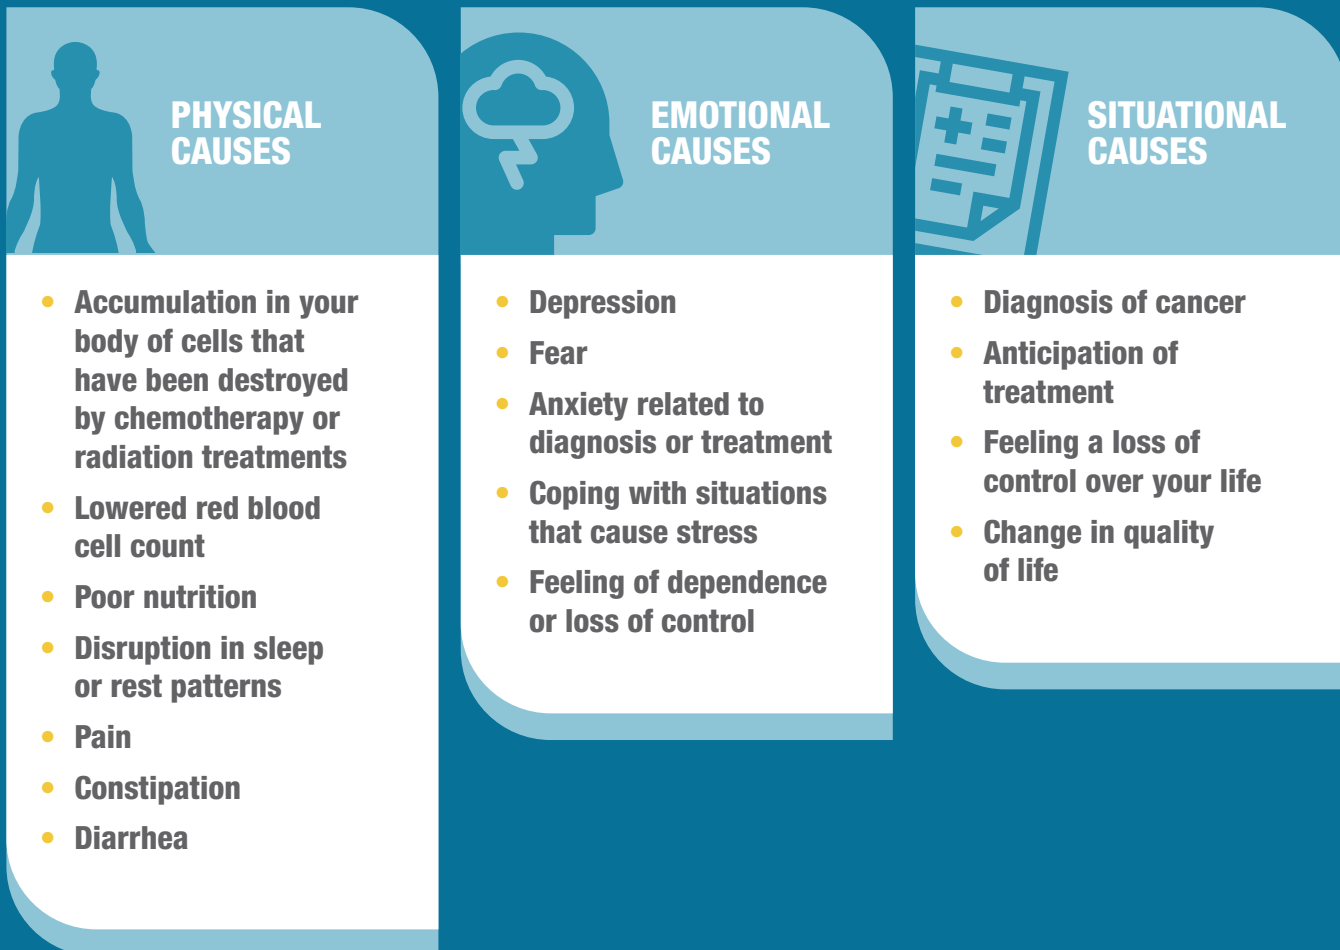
PHYSICAL CAUSES

- Accumulation in your body of cells that have been destroyed by chemotherapy or radiation treatments
- Lowered red blood cell count
- Poor nutrition
- Disruption in sleep or rest patterns
- Pain
- Constipation
- Diarrhea

EMOTIONAL CAUSES

- Depression
- Fear
- Anxiety related to diagnosis or treatment
- Coping with situations that cause stress
- Feeling of dependence or loss of control

SITUATIONAL CAUSES

- Diagnosis of cancer
- Anticipation of treatment
- Feeling a loss of control over your life
- Change in quality of life